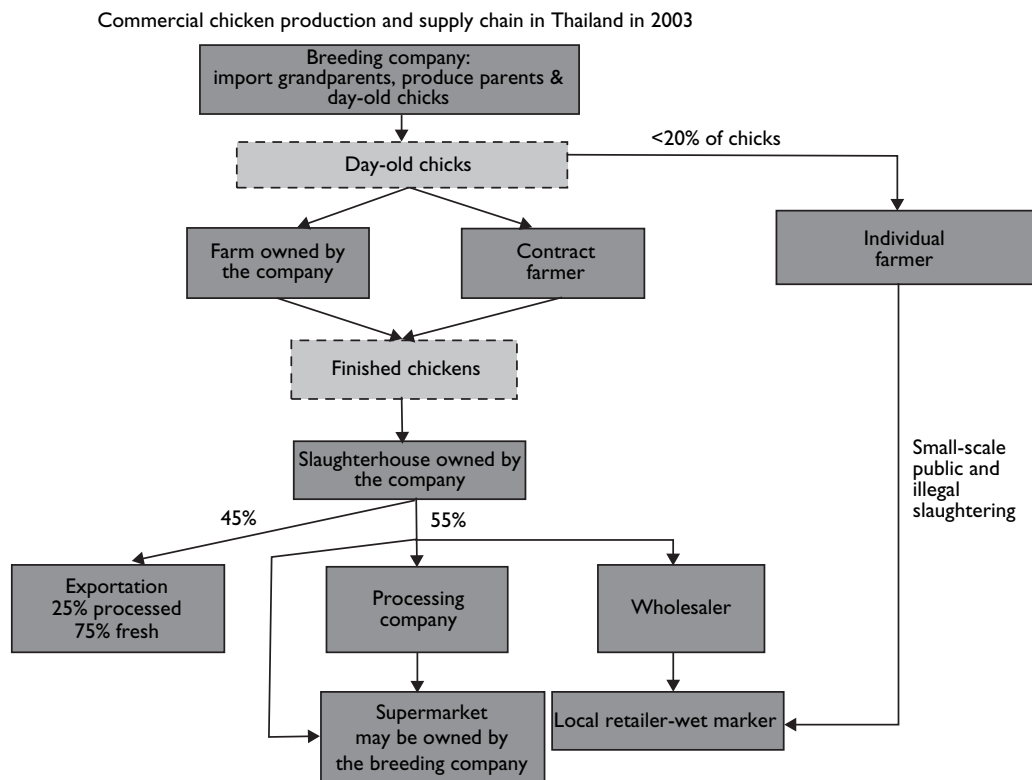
Commercial chicken production and supply chain in Thailand in 2003

Breeding company: import grandparents, produce parents & day-old chicks

<20% of chicks

Day-old chicks

Farm owned by the company

Contract farmer

Individual farmer

Finished chickens

Slaughterhouse owned by the company

Small-scale public and illegal slaughtering

45%

55%

Exportation 25% processed 75% fresh

Processing company

Wholesaler

Supermarket may be owned by the breeding company

Local retailer-wet marker